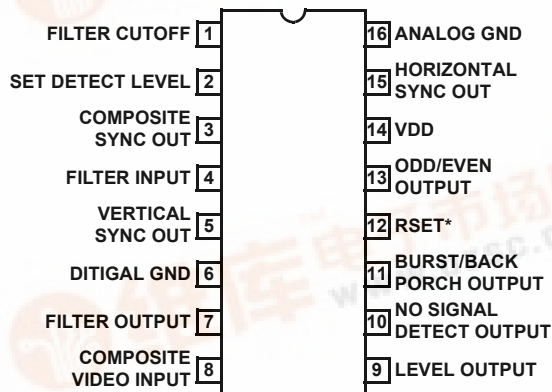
FILTER CUTOFF 1
SET DETECT LEVEL 2
COMPOSITE SYNC OUT 3
FILTER INPUT 4
VERTICAL SYNC OUT 5
DITIGAL GND 6
FILTER OUTPUT 7
COMPOSITE VIDEO INPUT 8

16 ANALOG GND
15 HORIZONTAL SYNC OUT
14 VDD
13 ODD/EVEN OUTPUT
12 RSET*
11 BURST/BACK PORCH OUTPUT
10 NO SIGNAL DETECT OUTPUT
9 LEVEL OUTPUT